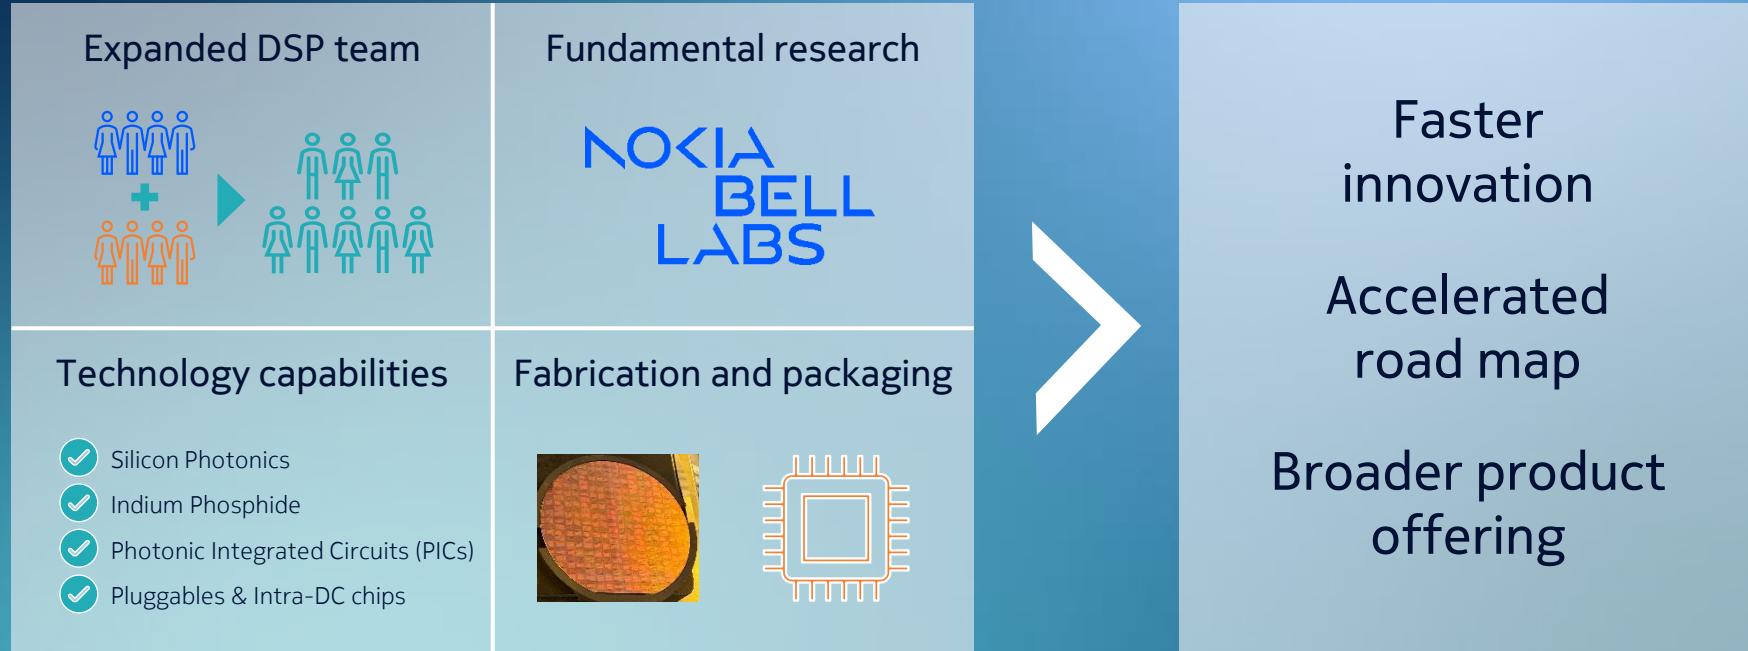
Expanded DSP team

Fundamental research

NOKIA BELL LABS

Technology capabilities

Silicon Photonics
Indium Phosphide
Photonic Integrated Circuits (PICs)
Pluggables & Intra-DC chips

Fabrication and packaging

Faster innovation

Accelerated road map

Broader product offering